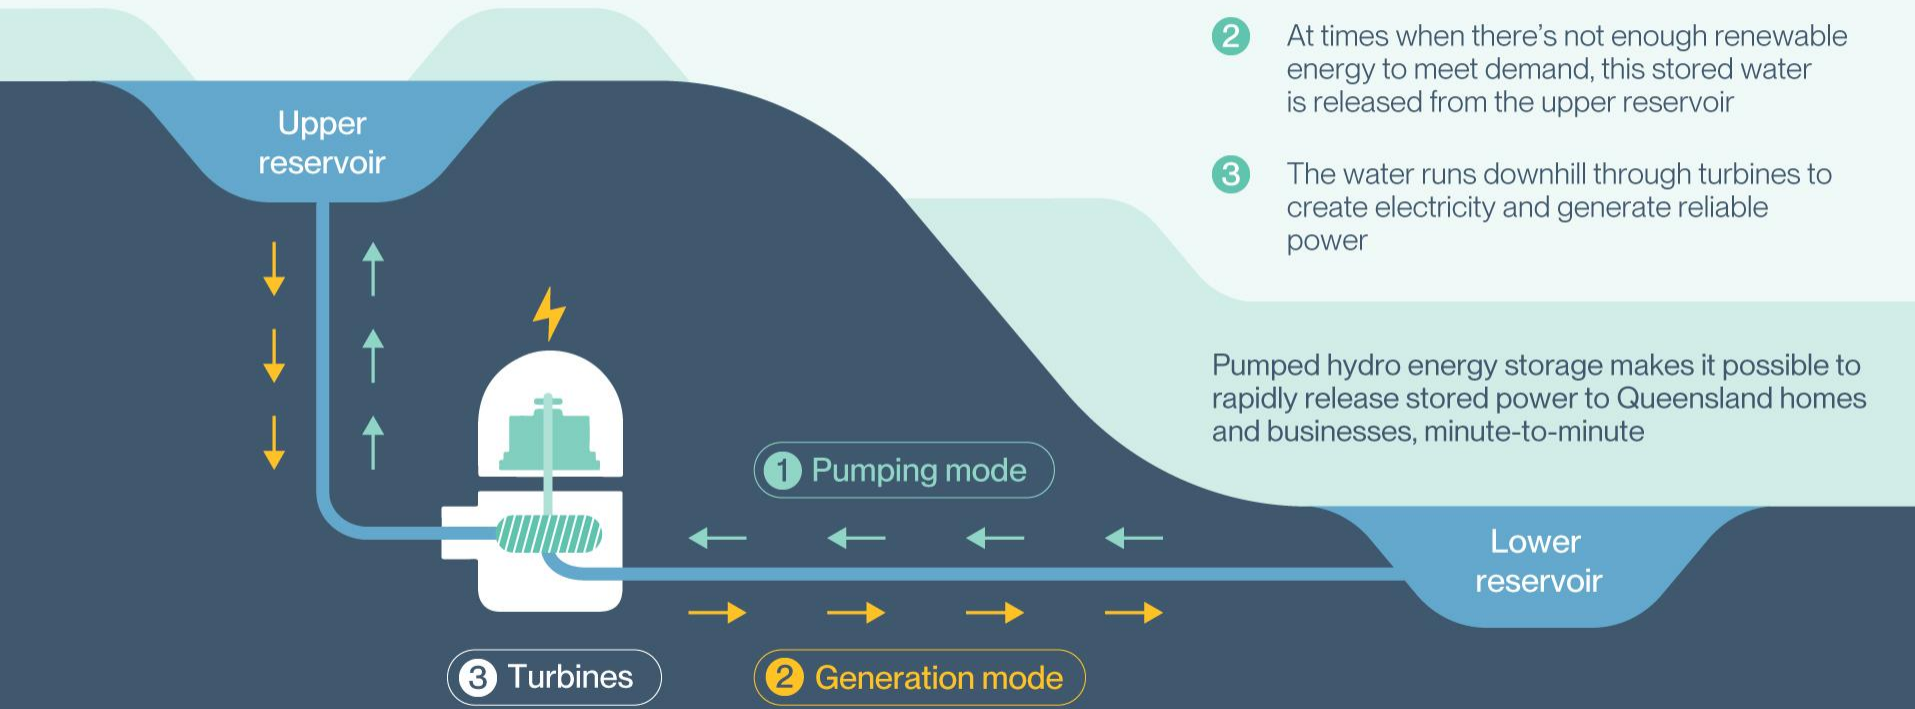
2 At times when there's not enough renewable energy to meet demand, this stored water is released from the upper reservoir

3 The water runs downhill through turbines to create electricity and generate reliable power

Upper reservoir

Pumped hydro energy storage makes it possible to rapidly release stored power to Queensland homes and businesses, minute-to-minute

1 Pumping mode

Lower reservoir

3 Turbines

2 Generation mode